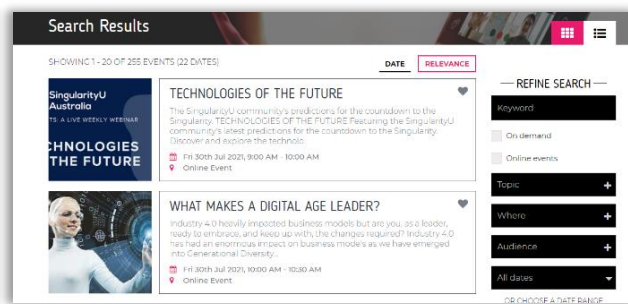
Search Results

SHOWING 1 - 20 OF 255 EVENTS (22 DATES)

DATE

RELEVANCE

SingularityU Australia

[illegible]TS: A LIVE WEEKLY WEBINAR

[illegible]CHNOLOGIES THE FUTURE

TECHNOLOGIES OF THE FUTURE

The SingularityU community's predictions for the countdown to the Singularity. TECHNOLOGIES OF THE FUTURE Featuring the SingularityU community's latest predictions for the countdown to the Singularity. Discover and explore the technolo...

Fri 30th Jul 2021, 9:00 AM - 10:00 AM

Online Event

WHAT MAKES A DIGITAL AGE LEADER?

Industry 4.0 heavily impacted business models but are you, as a leader, ready to embrace, and keep up with, the changes required? Industry 4.0 has had an enormous impact on business models as we have emerged into Generational Diversity...

Fri 30th Jul 2021, 10:00 AM - 10:30 AM

Online Event

REFINE SEARCH

Keyword

On demand

Online events

Topic

Where

Audience

All dates

OR CHOOSE A DATE RANGE